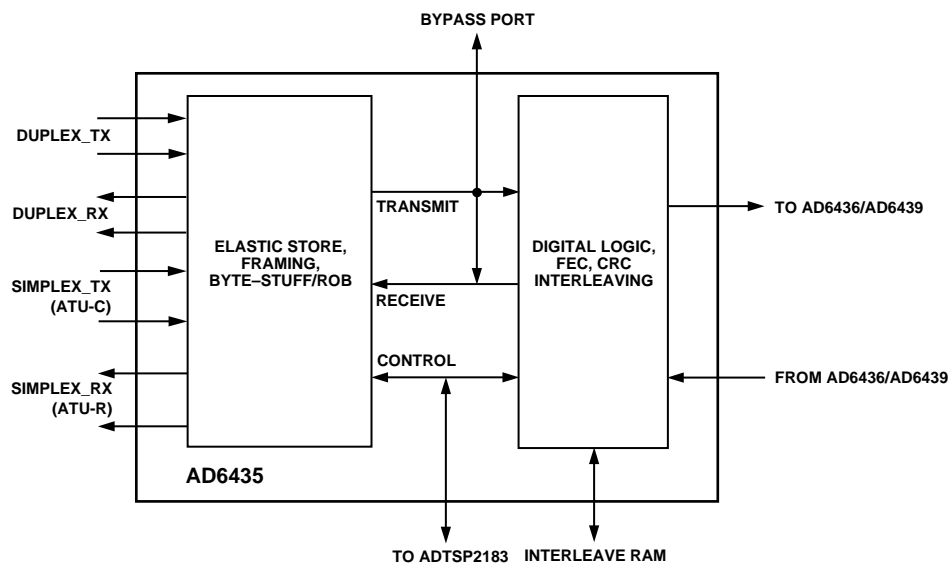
BYPASS PORT

DUPLEX_TX

DUPLEX_RX

SIMPLEX_TX
(ATU-C)

SIMPLEX_RX
(ATU-R)

ELASTIC STORE, FRAMING, BYTE–STUFF/ROB

TRANSMIT

RECEIVE

CONTROL

DIGITAL LOGIC, FEC, CRC INTERLEAVING

TO AD6436/AD6439

FROM AD6436/AD6439

AD6435

TO ADTSP2183

INTERLEAVE RAM